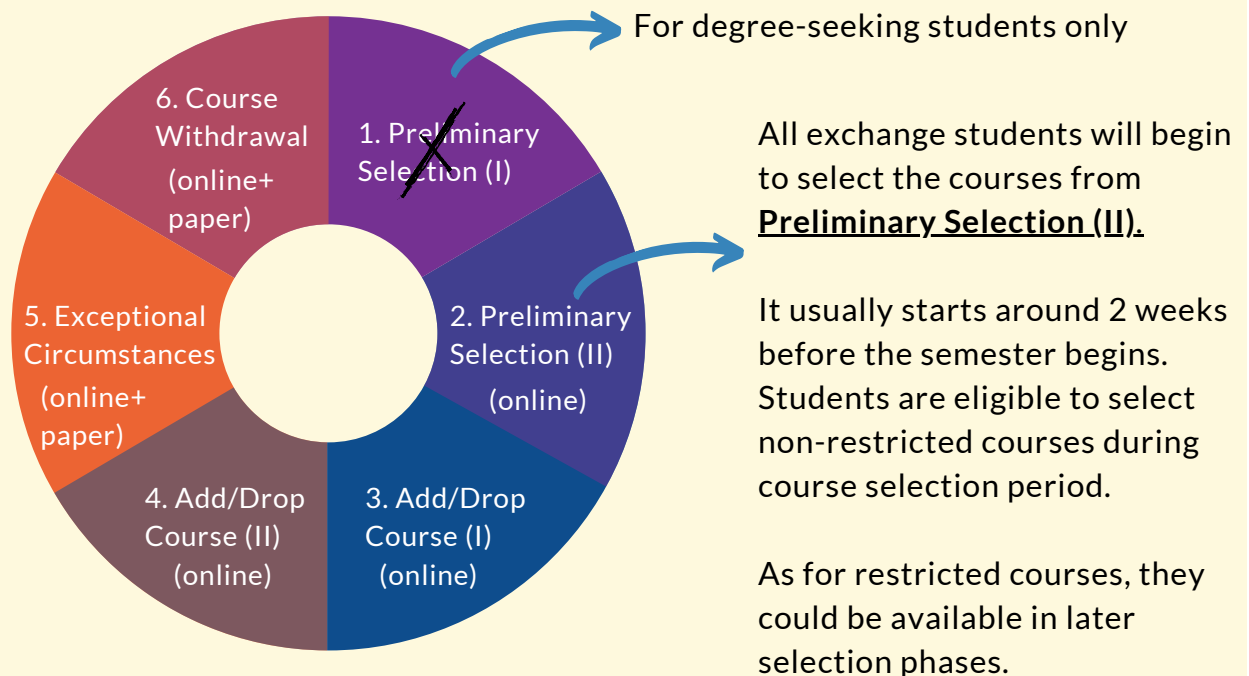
For degree-seeking students only

1. Preliminary Selection (I)

2. Preliminary Selection (II) (online)

3. Add/Drop Course (I) (online)

4. Add/Drop Course (II) (online)

5. Exceptional Circumstances (online+ paper)

6. Course Withdrawal (online+ paper)

All exchange students will begin to select the courses from **Preliminary Selection (II).**

It usually starts around 2 weeks before the semester begins. Students are eligible to select non-restricted courses during course selection period.

As for restricted courses, they could be available in later selection phases.